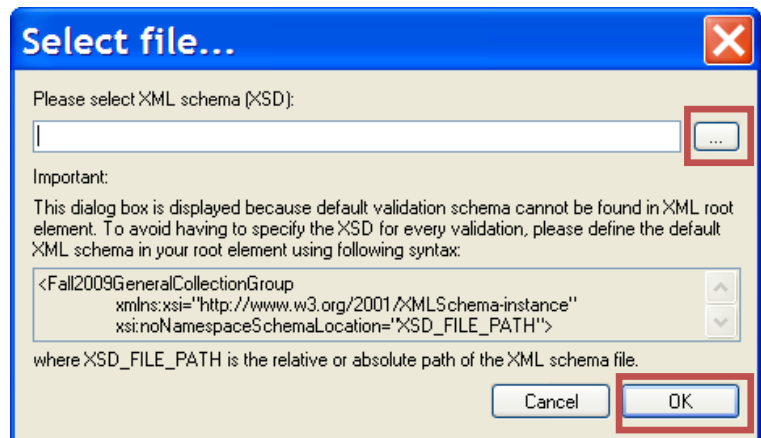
Select file...

Please select XML schema (XSD):

...

Important:

This dialog box is displayed because default validation schema cannot be found in XML root element. To avoid having to specify the XSD for every validation, please define the default XML schema in your root element using following syntax:

<Fall2009GeneralCollectionGroup
xmlns:xsi="http://www.w3.org/2001/XMLSchema-instance"
xsi:noNamespaceSchemaLocation="XSD_FILE_PATH">

where XSD_FILE_PATH is the relative or absolute path of the XML schema file.

Cancel

OK